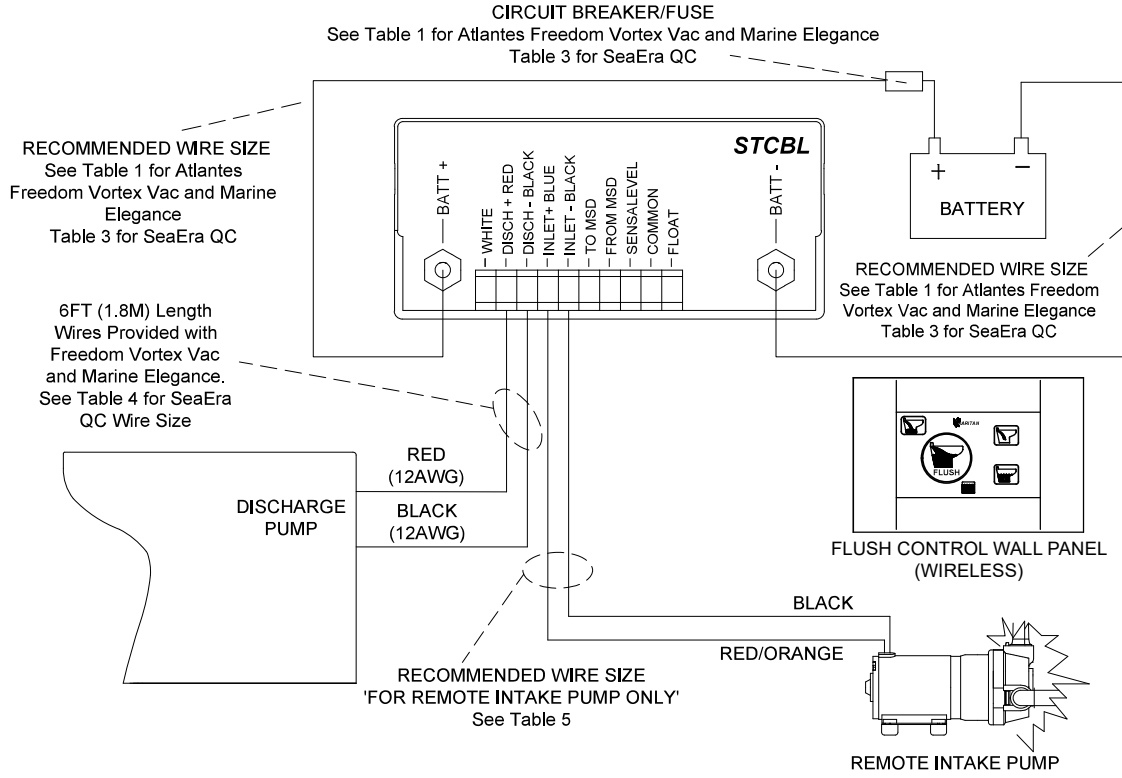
CIRCUIT BREAKER/FUSE
See Table 1 for Atlantes Freedom Vortex Vac and Marine Elegance
Table 3 for SeaEra QC

RECOMMENDED WIRE SIZE
See Table 1 for Atlantes Freedom Vortex Vac and Marine Elegance
Table 3 for SeaEra QC

STCBL

BATT +

WHITE
DISCH + RED
DISCH - BLACK
INLET+ BLUE
INLET - BLACK
TO MSD
FROM MSD
SENSALEVEL
COMMON
FLOAT

BATT -

+
−
BATTERY

RECOMMENDED WIRE SIZE
See Table 1 for Atlantes Freedom Vortex Vac and Marine Elegance
Table 3 for SeaEra QC

6FT (1.8M) Length Wires Provided with Freedom Vortex Vac and Marine Elegance. See Table 4 for SeaEra QC Wire Size

RED
(12AWG)
BLACK
(12AWG)

DISCHARGE PUMP

FLUSH

FLUSH CONTROL WALL PANEL
(WIRELESS)

BLACK
RED/ORANGE

RECOMMENDED WIRE SIZE
'FOR REMOTE INTAKE PUMP ONLY'
See Table 5

REMOTE INTAKE PUMP